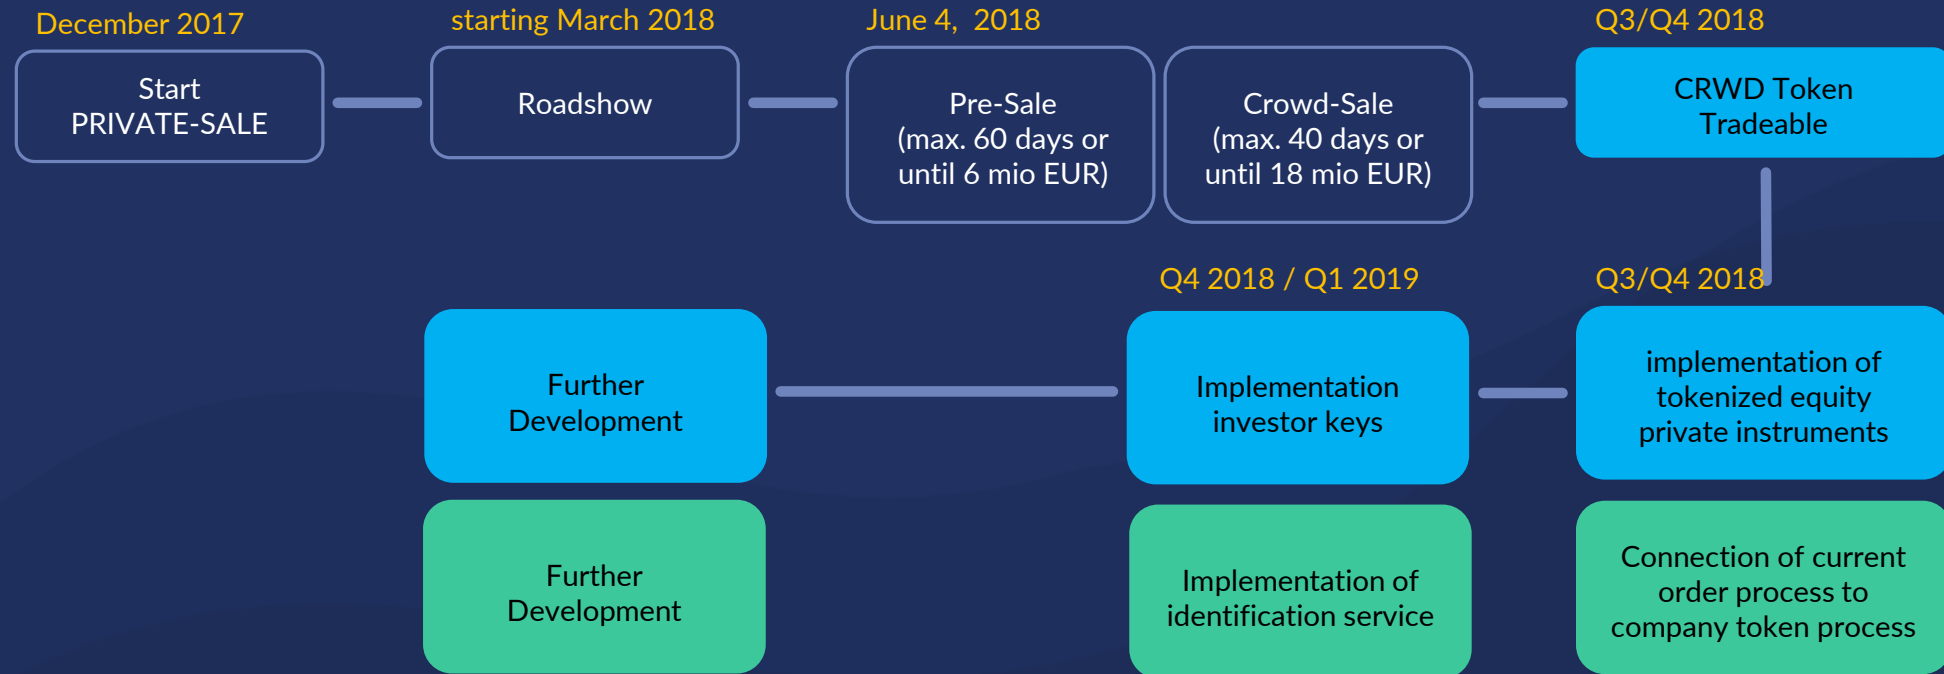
December 2017
Start
PRIVATE-SALE

starting March 2018
Roadshow

June 4, 2018
Pre-Sale
(max. 60 days or until 6 mio EUR)

Crowd-Sale
(max. 40 days or until 18 mio EUR)

Q3/Q4 2018
CRWD Token
Tradeable

Q3/Q4 2018
implementation of tokenized equity private instruments

Connection of current order process to company token process

Q4 2018 / Q1 2019
Implementation investor keys

Implementation of identification service

Further Development

Further Development